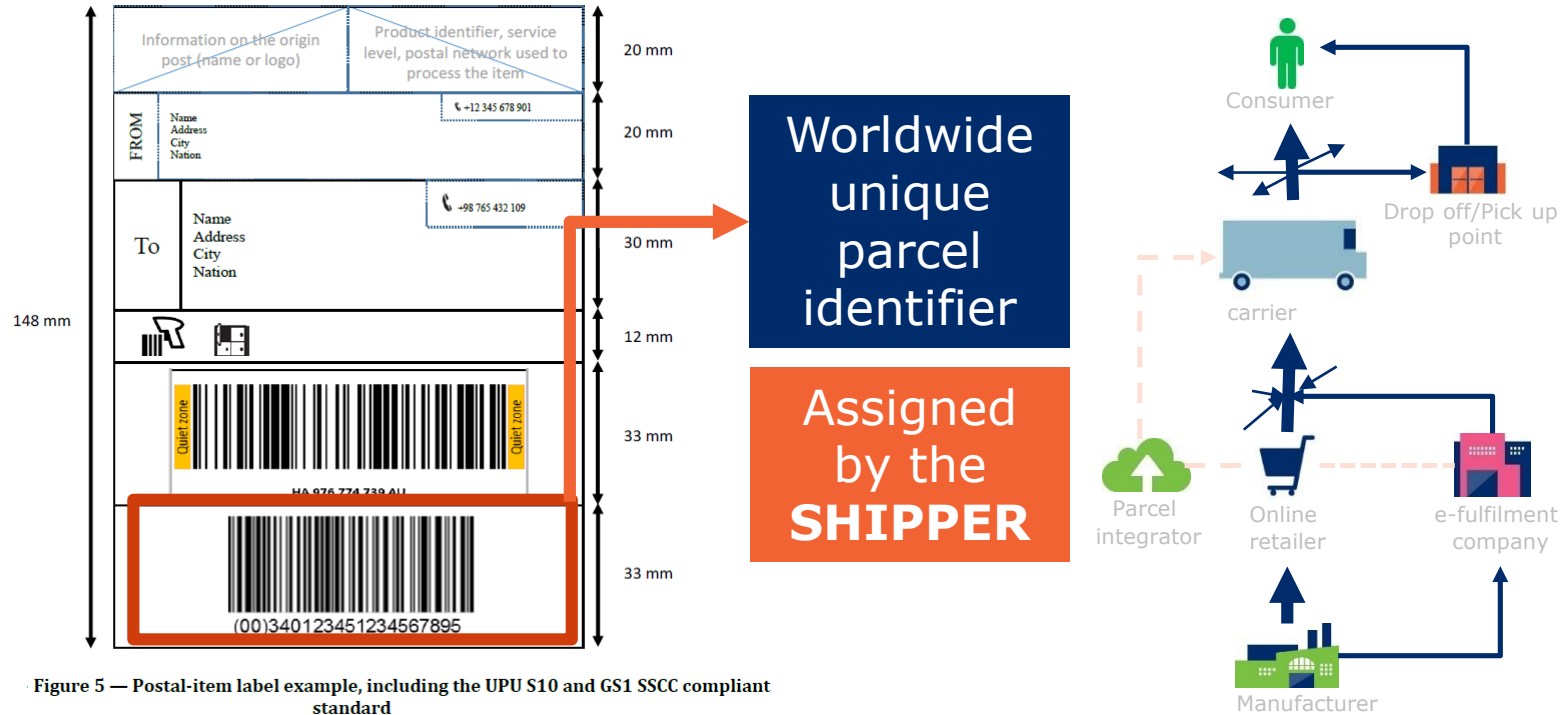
Information on the origin post (name or logo)

Product identifier, service level, postal network used to process the item

20 mm

FROM

Name
Address
City
Nation

+12 345 678 901

20 mm

To

Name
Address
City
Nation

+98 765 432 109

30 mm

148 mm

12 mm

Quiet zone

Quiet zone

HA 976 774 739 AU

33 mm

(00)340123451234567895

33 mm

Figure 5 — Postal-item label example, including the UPU S10 and GS1 SSCC compliant standard

Worldwide unique parcel identifier

Assigned by the SHIPPER

Consumer

Drop off/Pick up point

carrier

Parcel integrator

Online retailer

e-fulfilment company

Manufacturer